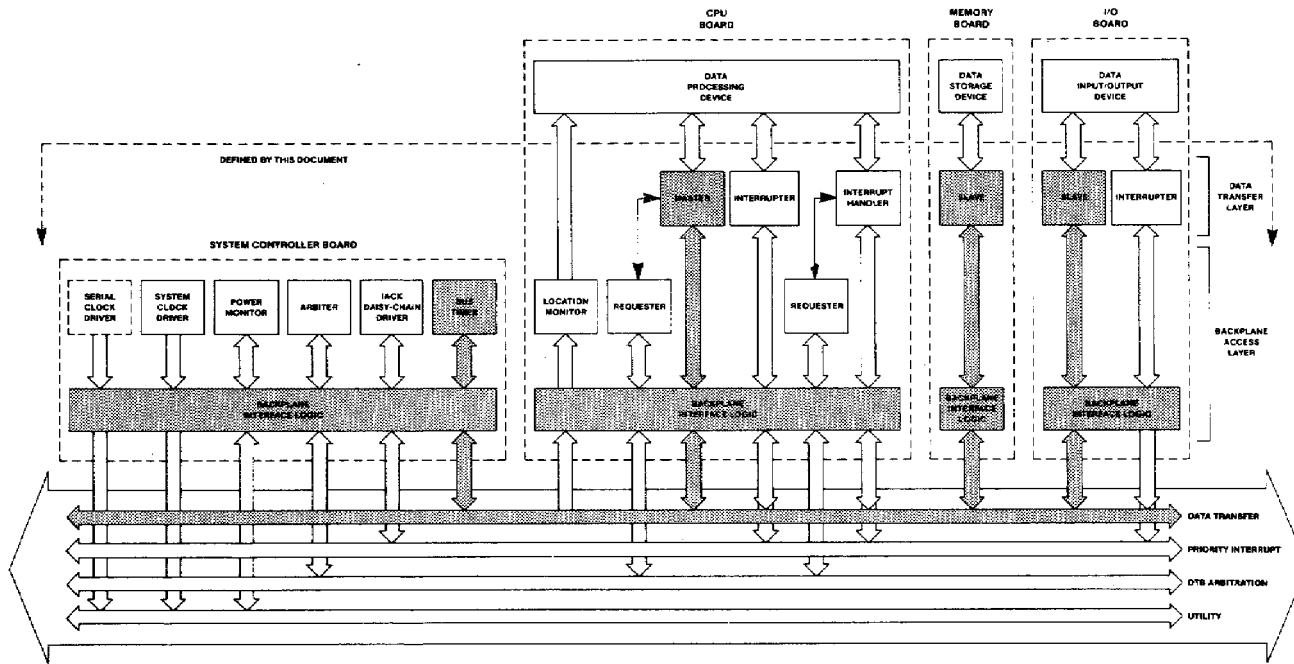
CPU BOARD

MEMORY BOARD

I/O BOARD

DATA PROCESSING DEVICE

DATA STORAGE DEVICE

DATA INPUT/OUTPUT DEVICE

DEFINED BY THIS DOCUMENT

MASTER

INTERRUPTER

INTERRUPT HANDLER

SLAVE

SLAVE

INTERRUPTER

DATA TRANSFER LAYER

SYSTEM CONTROLLER BOARD

SERIAL CLOCK DRIVER

SYSTEM CLOCK DRIVER

POWER MONITOR

ARBITER

IACK DAISY-CHAIN DRIVER

BUS TIMER

LOCATION MONITOR

REQUESTER

REQUESTER

BACKPLANE ACCESS LAYER

BACKPLANE INTERFACE LOGIC

BACKPLANE INTERFACE LOGIC

BACKPLANE INTERFACE LOGIC

BACKPLANE INTERFACE LOGIC

DATA TRANSFER

PRIORITY INTERRUPT

DTB ARBITRATION

UTILITY